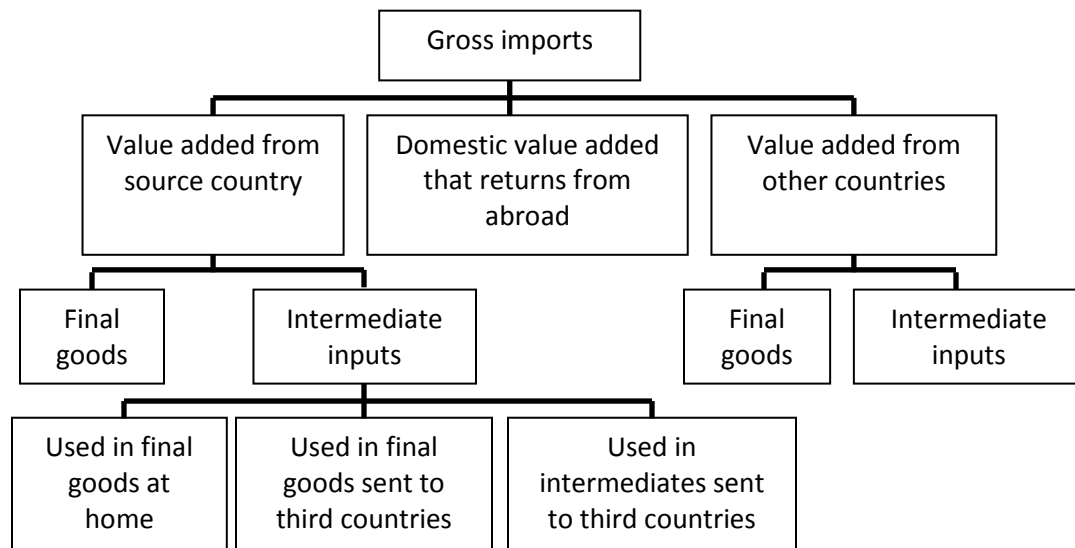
Gross imports

Value added from source country

Domestic value added that returns from abroad

Value added from other countries

Final goods

Intermediate inputs

Final goods

Intermediate inputs

Used in final goods at home

Used in final goods sent to third countries

Used in intermediates sent to third countries